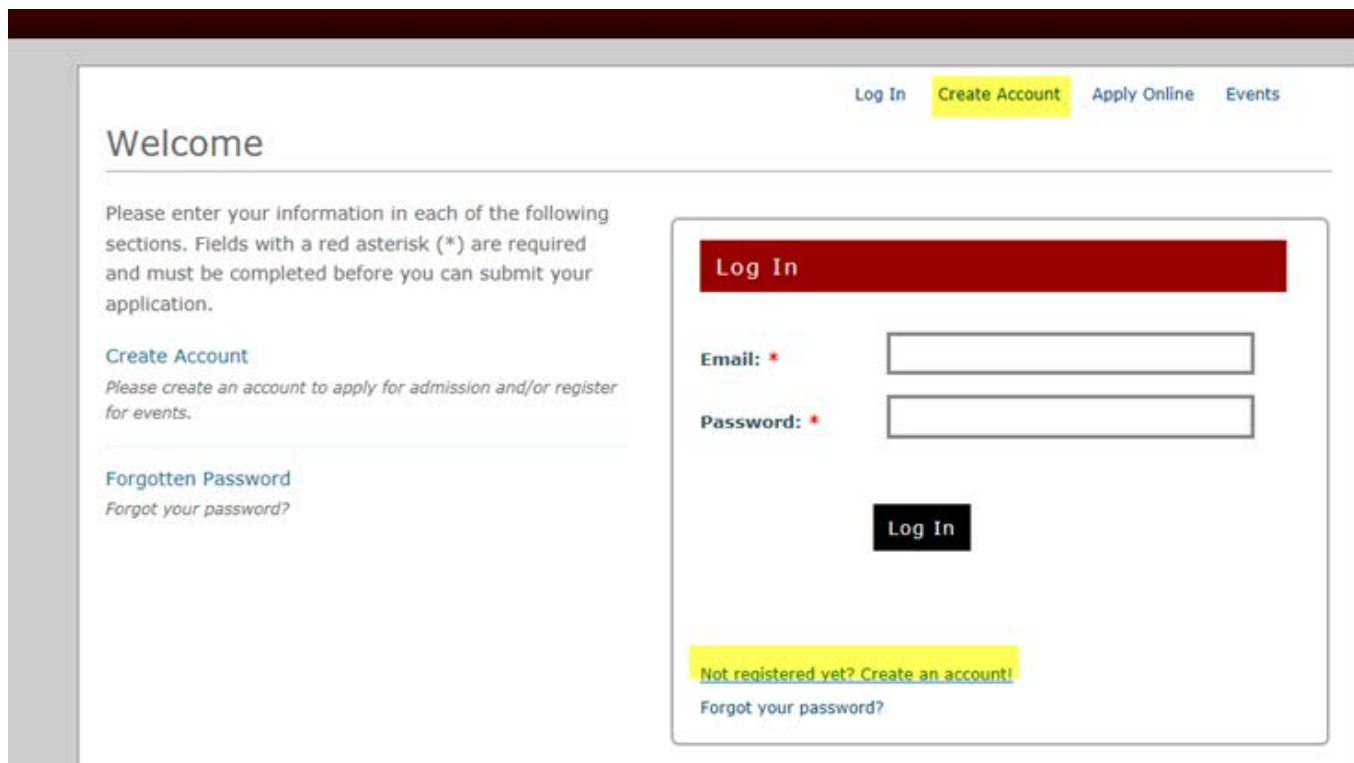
Log In Create Account Apply Online Events

Welcome

Please enter your information in each of the following sections. Fields with a red asterisk (*) are required and must be completed before you can submit your application.

Create Account
Please create an account to apply for admission and/or register for events.

Forgotten Password
Forgot your password?

Log In

Email: *

Password: *

Log In

Not registered yet? Create an account!

Forgot your password?